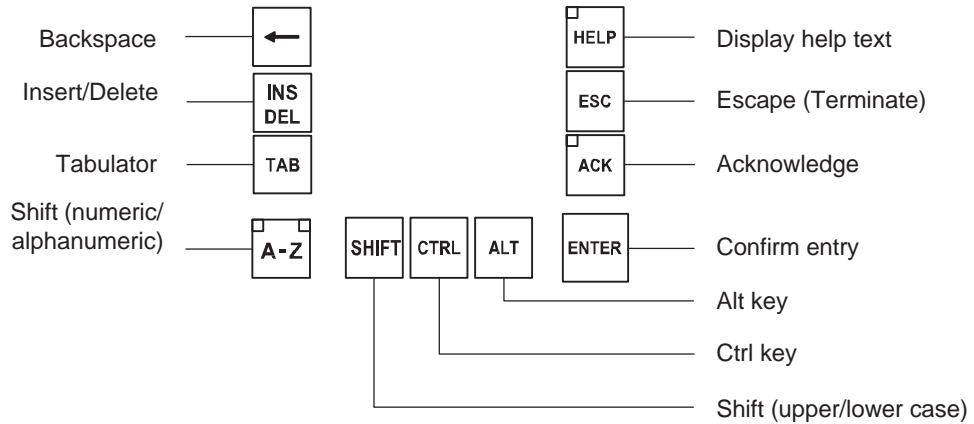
Backspace
Insert/Delete
INS
DEL
Tabulator
TAB
Shift (numeric/ alphanumeric)
A-Z
SHIFT
CTRL
ALT
HELP
Display help text
ESC
Escape (Terminate)
ACK
Acknowledge
ENTER
Confirm entry
Alt key
Ctrl key
Shift (upper/lower case)